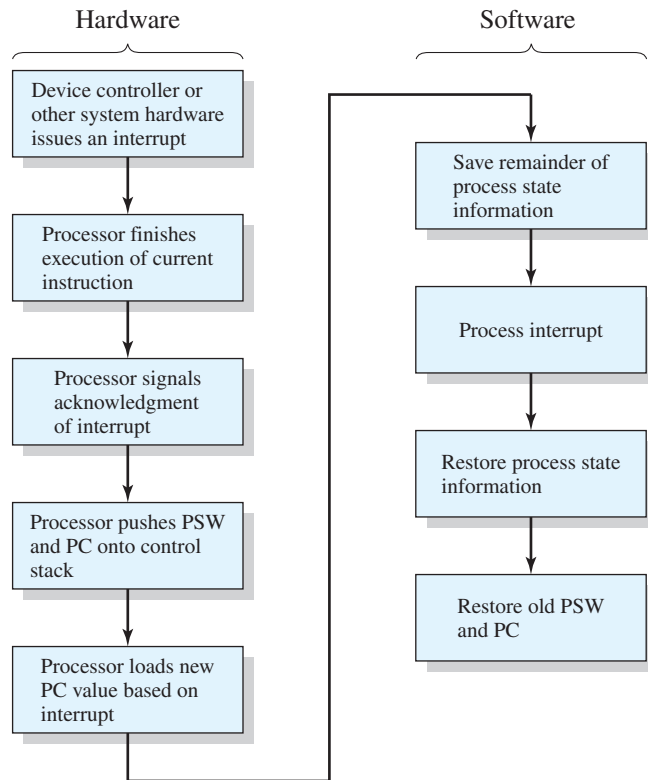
Hardware

Device controller or other system hardware issues an interrupt

Processor finishes execution of current instruction

Processor signals acknowledgment of interrupt

Processor pushes PSW and PC onto control stack

Processor loads new PC value based on interrupt

Software

Save remainder of process state information

Process interrupt

Restore process state information

Restore old PSW and PC